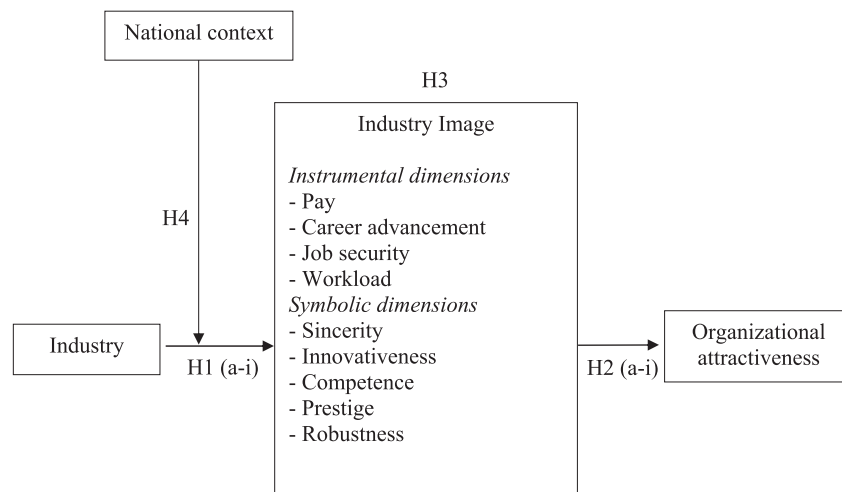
National context

H3

Industry Image

*Instrumental dimensions*
- Pay
- Career advancement
- Job security
- Workload

*Symbolic dimensions*
- Sincerity
- Innovativeness
- Competence
- Prestige
- Robustness

H4

Industry

H1 (a-i)

H2 (a-i)

Organizational attractiveness